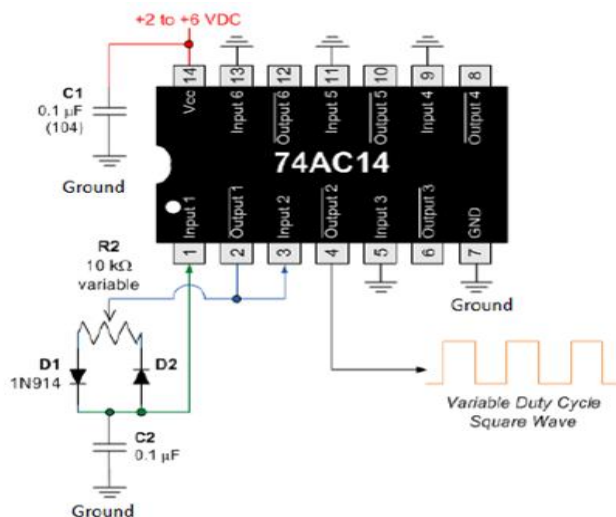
+2 to +6 VDC

C1
0.1 μF
(104)

Ground

14 13 12 11 10 9 8

Vcc
Input 6
$\overline{\text{Output 6}}$
Input 5
$\overline{\text{Output 5}}$
Input 4
$\overline{\text{Output 4}}$

74AC14

Input 1
$\overline{\text{Output 1}}$
Input 2
$\overline{\text{Output 2}}$
Input 3
$\overline{\text{Output 3}}$
GND

1 2 3 4 5 6 7

R2
10 kΩ
variable

D1
1N914

D2

C2
0.1 μF

Ground

Ground

Variable Duty Cycle
Square Wave